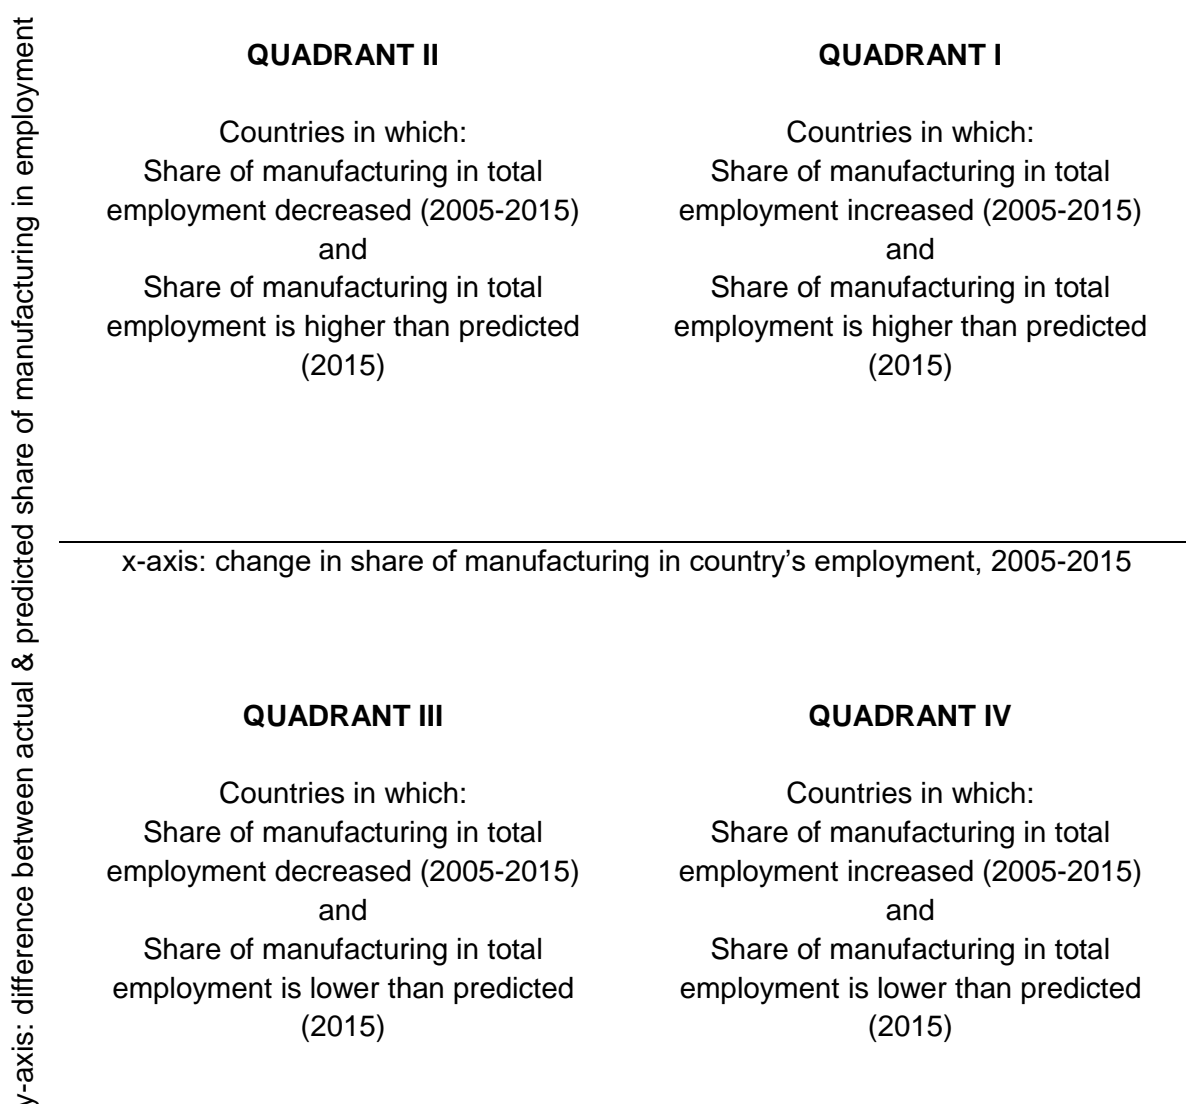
y-axis: difference between actual & predicted share of manufacturing in employment

QUADRANT II

Countries in which:
Share of manufacturing in total employment decreased (2005-2015)
and
Share of manufacturing in total employment is higher than predicted (2015)

QUADRANT I

Countries in which:
Share of manufacturing in total employment increased (2005-2015)
and
Share of manufacturing in total employment is higher than predicted (2015)

x-axis: change in share of manufacturing in country's employment, 2005-2015

QUADRANT III

Countries in which:
Share of manufacturing in total employment decreased (2005-2015)
and
Share of manufacturing in total employment is lower than predicted (2015)

QUADRANT IV

Countries in which:
Share of manufacturing in total employment increased (2005-2015)
and
Share of manufacturing in total employment is lower than predicted (2015)